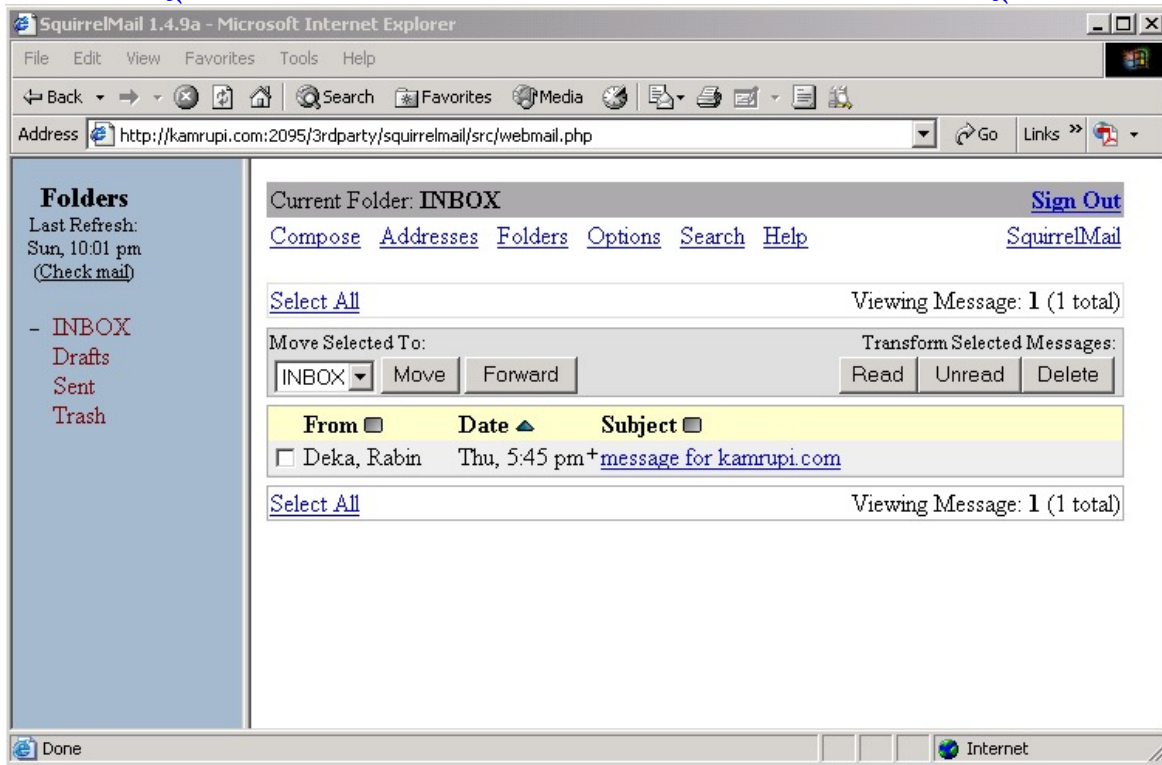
SquirrelMail 1.4.9a - Microsoft Internet Explorer

File Edit View Favorites Tools Help

Back Search Favorites Media

Address http://kamrupi.com:2095/3rdparty/squirrelmail/src/webmail.php Go Links

Folders
Last Refresh:
Sun, 10:01 pm
(Check mail)

- INBOX
Drafts
Sent
Trash

Current Folder: INBOX Sign Out

Compose Addresses Folders Options Search Help SquirrelMail

Select All Viewing Message: 1 (1 total)

Move Selected To: Transform Selected Messages:

INBOX Move Forward Read Unread Delete

| | From | Date | Subject |
|---|---|---|---|
| ☐ | Deka, Rabin | Thu, 5:45 pm | + message for kamrupi.com |

Select All Viewing Message: 1 (1 total)

Done Internet